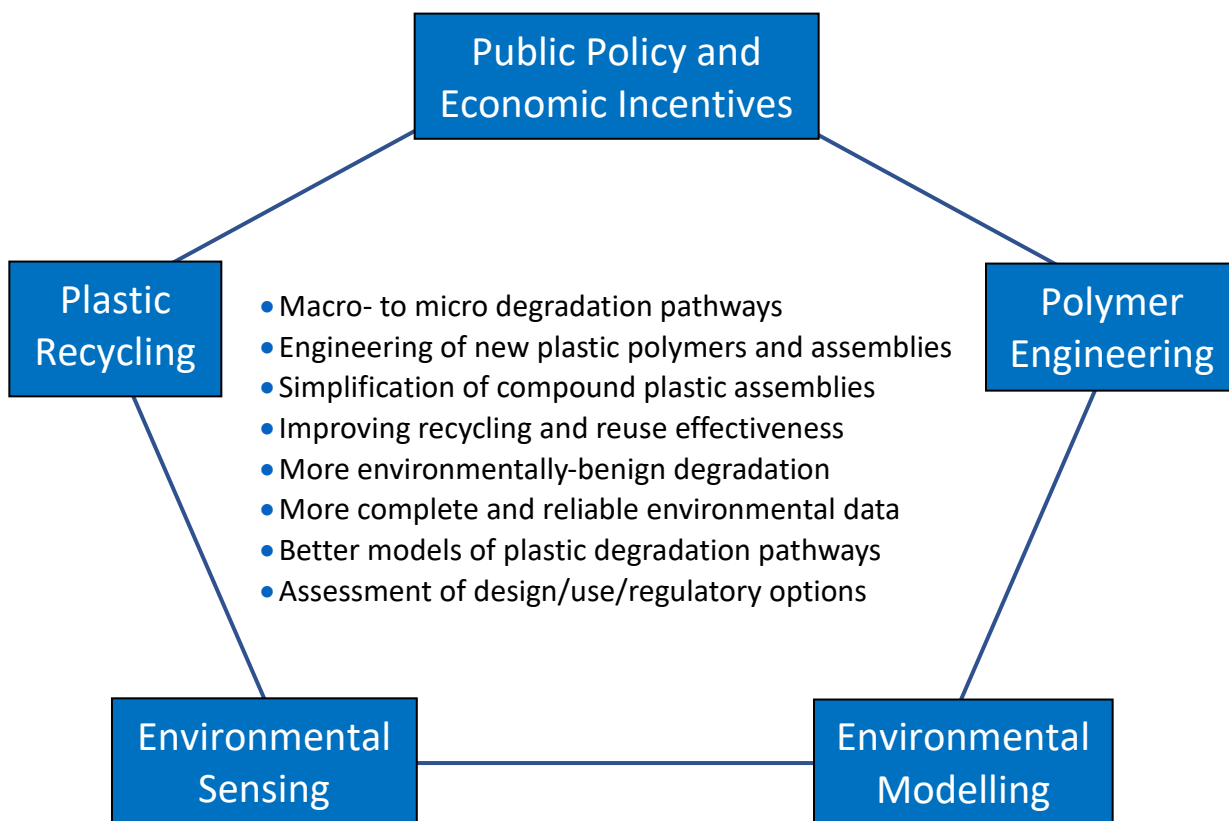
Public Policy and Economic Incentives

Plastic Recycling

Polymer Engineering

- Macro- to micro degradation pathways
- Engineering of new plastic polymers and assemblies
- Simplification of compound plastic assemblies
- Improving recycling and reuse effectiveness
- More environmentally-benign degradation
- More complete and reliable environmental data
- Better models of plastic degradation pathways
- Assessment of design/use/regulatory options

Environmental Sensing

Environmental Modelling